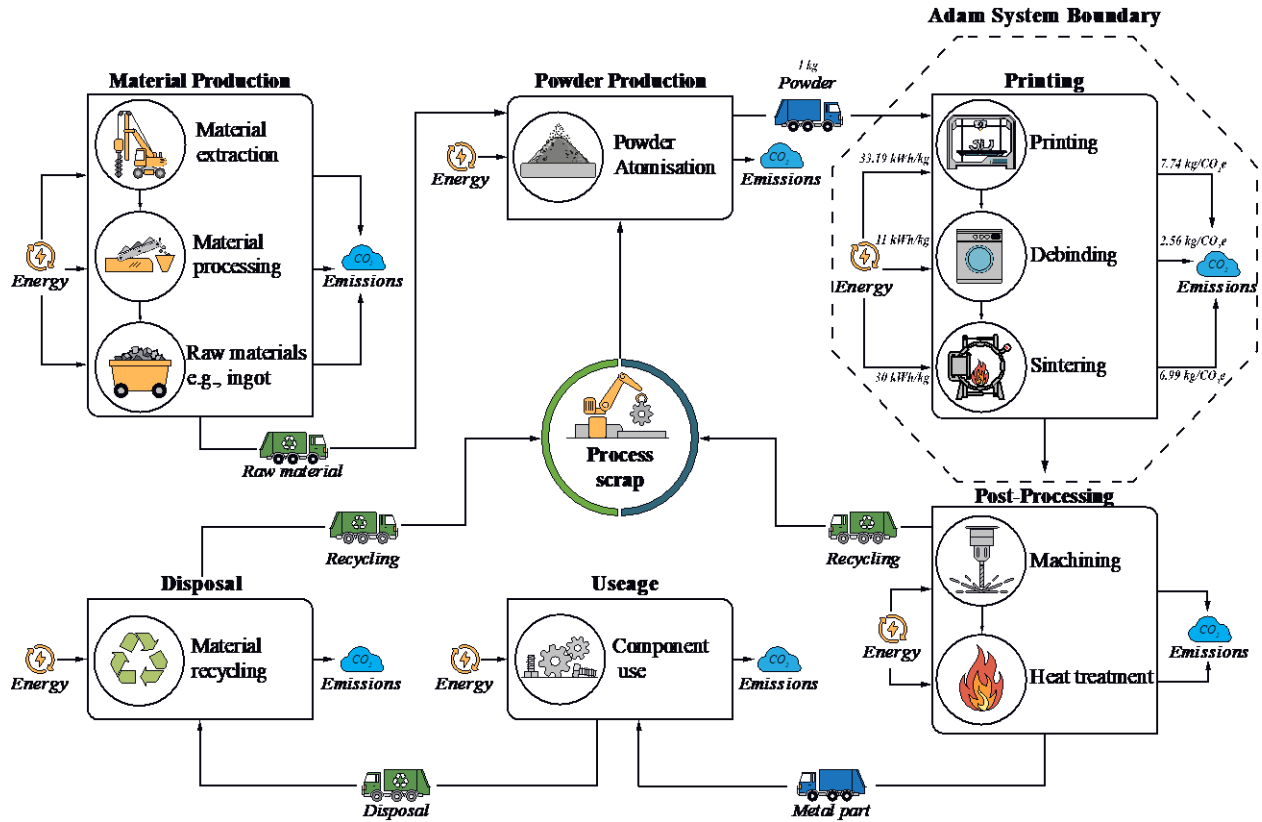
Adam System Boundary

Material Production

Material extraction

Material processing

Raw materials e.g., ingot

Energy

$CO_2$
Emissions

Raw material

Powder Production

Energy

Powder Atomisation

$CO_2$
Emissions

1 kg
Powder

Printing

Printing

Debinding

Sintering

33.19 kWh/kg

11 kWh/kg

30 kWh/kg

Energy

7.74 kg/$CO_2e$

2.56 kg/$CO_2e$

6.99 kg/$CO_2e$

$CO_2$
Emissions

Process scrap

Post-Processing

Machining

Heat treatment

Energy

$CO_2$
Emissions

Recycling

Recycling

Disposal

Energy

Material recycling

$CO_2$
Emissions

Useage

Energy

Component use

$CO_2$
Emissions

Disposal

Metal part